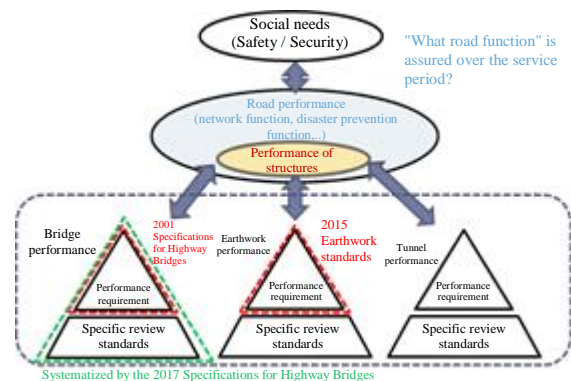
Social needs
(Safety / Security)

"What road function" is assured over the service period?

Road performance
(network function, disaster prevention function,..)

Performance of structures

Bridge performance

2001 Specifications for Highway Bridges

Performance requirement

Specific review standards

Earthwork performance

2015 Earthwork standards

Performance requirement

Specific review standards

Tunnel performance

Performance requirement

Specific review standards

Systematized by the 2017 Specifications for Highway Bridges